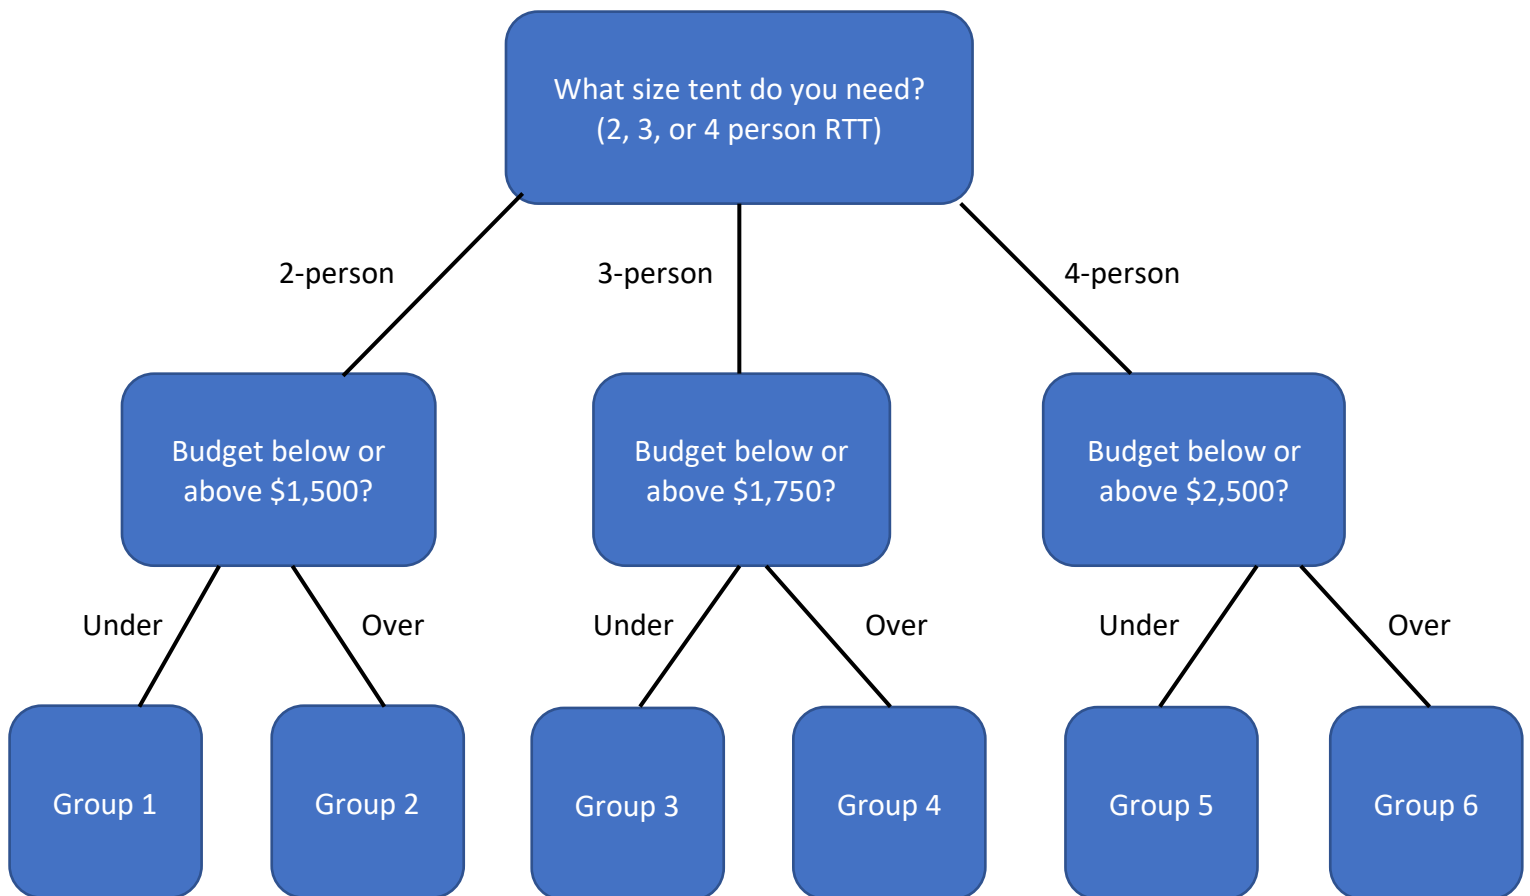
What size tent do you need?
(2, 3, or 4 person RTT)

2-person

3-person

4-person

Budget below or above \$1,500?

Budget below or above \$1,750?

Budget below or above \$2,500?

Under

Over

Under

Over

Under

Over

Group 1

Group 2

Group 3

Group 4

Group 5

Group 6